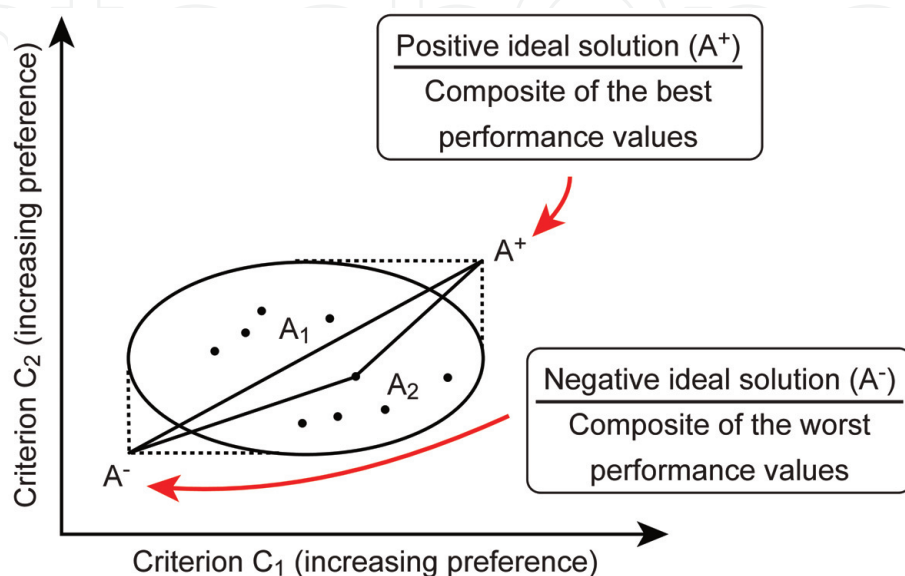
Positive ideal solution ($A^+$)
Composite of the best performance values

Criterion $C_2$ (increasing preference)

$A^+$

$A_1$

$A_2$

Negative ideal solution ($A^-$)
Composite of the worst performance values

$A^-$

Criterion $C_1$ (increasing preference)